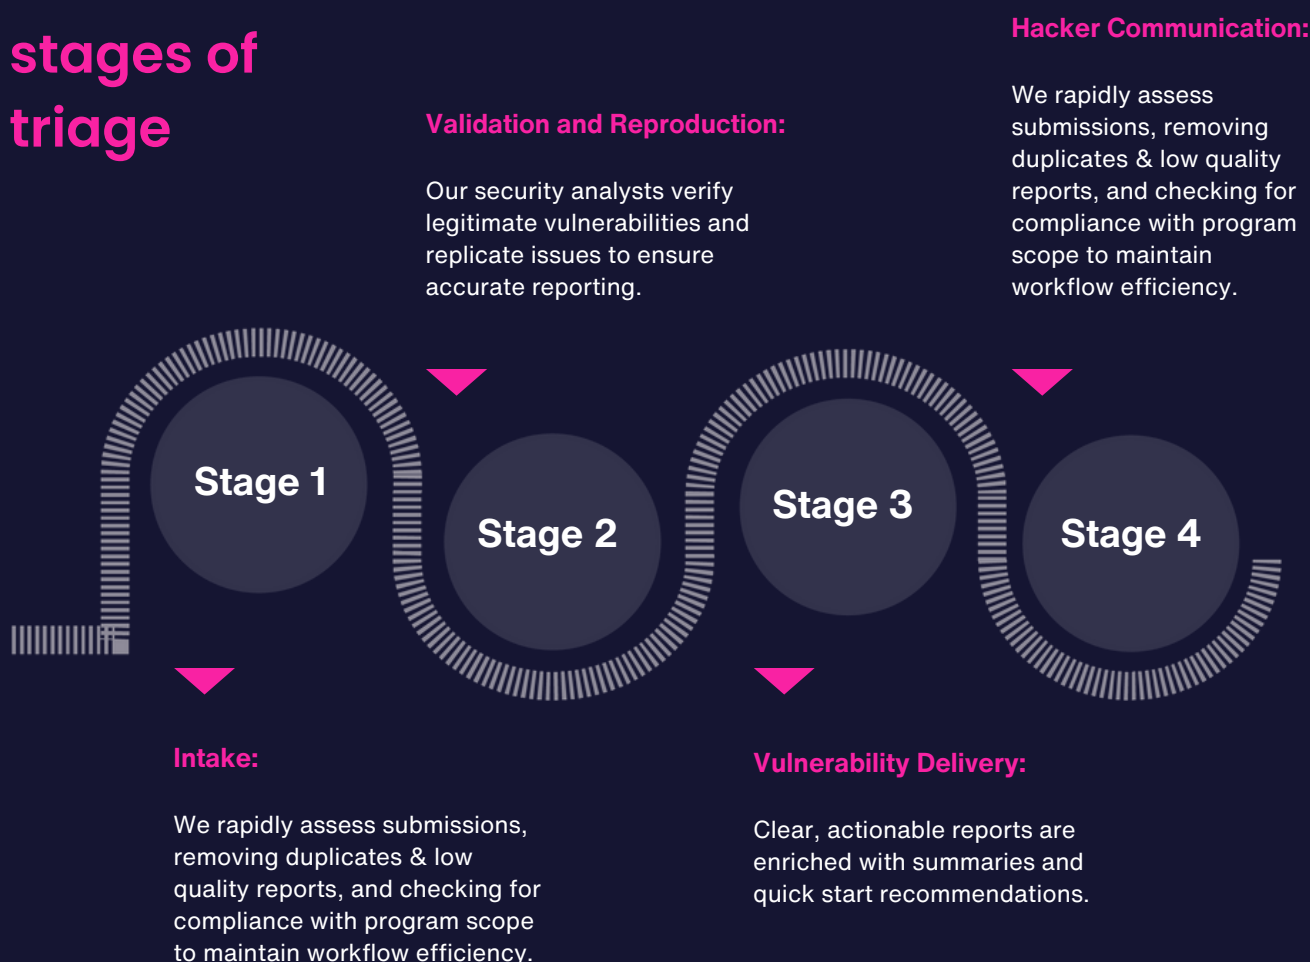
stages of triage

Validation and Reproduction:

Our security analysts verify legitimate vulnerabilities and replicate issues to ensure accurate reporting.

Hacker Communication:

We rapidly assess submissions, removing duplicates & low quality reports, and checking for compliance with program scope to maintain workflow efficiency.

Stage 1

Stage 2

Stage 3

Stage 4

Intake:

We rapidly assess submissions, removing duplicates & low quality reports, and checking for compliance with program scope to maintain workflow efficiency.

Vulnerability Delivery:

Clear, actionable reports are enriched with summaries and quick start recommendations.